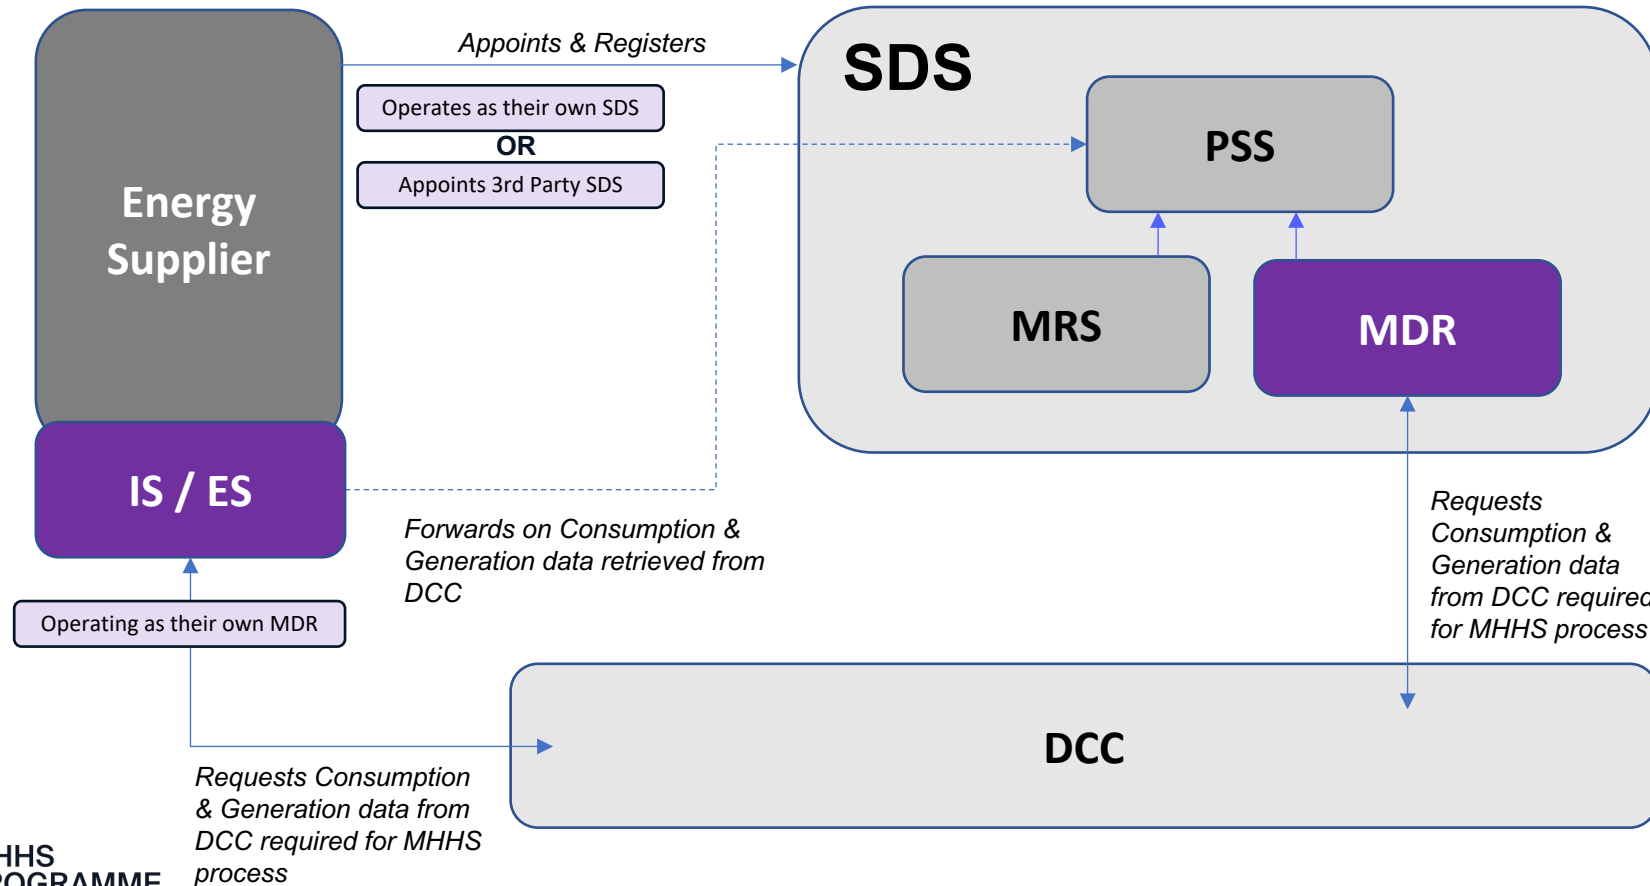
Energy Supplier

IS / ES

Appoints & Registers

Operates as their own SDS

OR

Appoints 3rd Party SDS

SDS

PSS

MRS

MDR

Forwards on Consumption & Generation data retrieved from DCC

Operating as their own MDR

Requests Consumption & Generation data from DCC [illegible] for MHHS process

DCC

Requests Consumption & Generation data from DCC required for MHHS process

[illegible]HHS
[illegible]OGRAMME